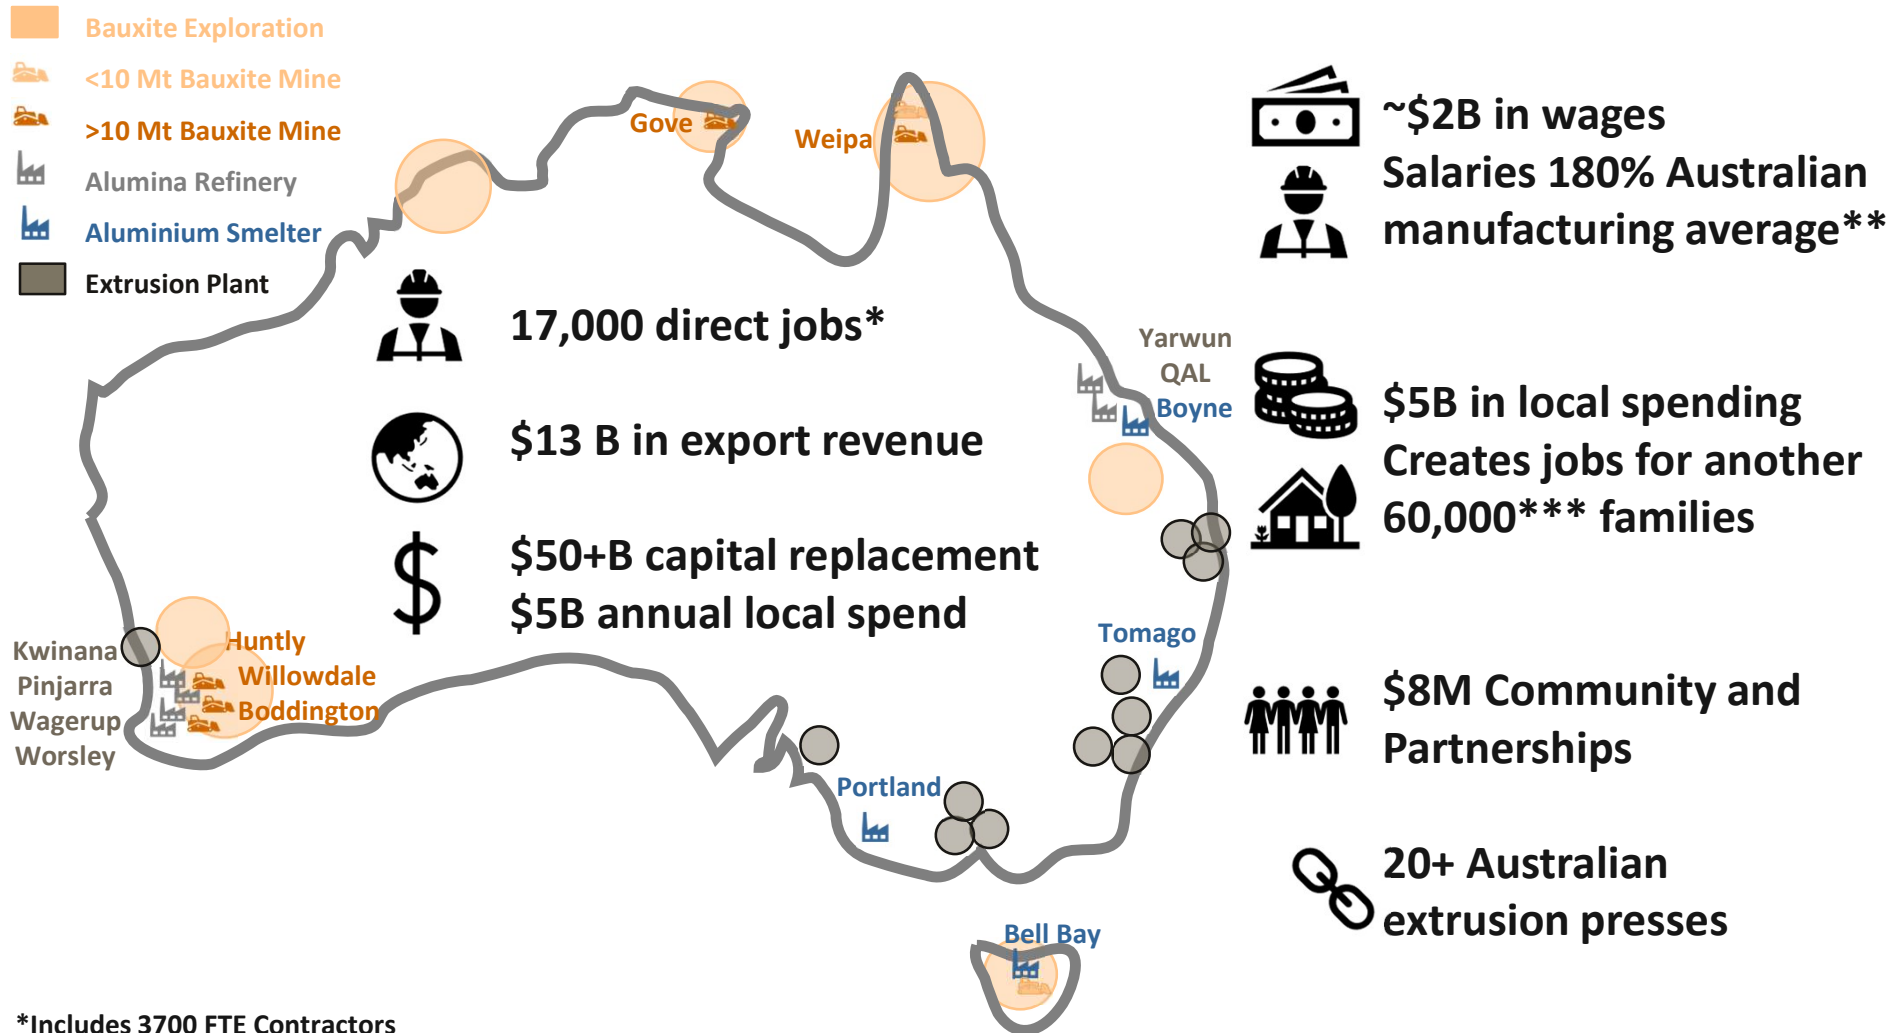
Bauxite Exploration
<10 Mt Bauxite Mine
>10 Mt Bauxite Mine
Alumina Refinery
Aluminium Smelter
Extrusion Plant

Gove
Weipa

17,000 direct jobs*

$13 B in export revenue

$50+B capital replacement
$5B annual local spend

~$2B in wages
Salaries 180% Australian manufacturing average**

Yarwun
QAL
Boyne

$5B in local spending
Creates jobs for another 60,000*** families

Tomago

Kwinana
Pinjarra
Wagerup
Worsley

Huntly
Willowdale
Boddington

Portland

$8M Community and Partnerships

20+ Australian extrusion presses

Bell Bay

*Includes 3700 FTE Contractors